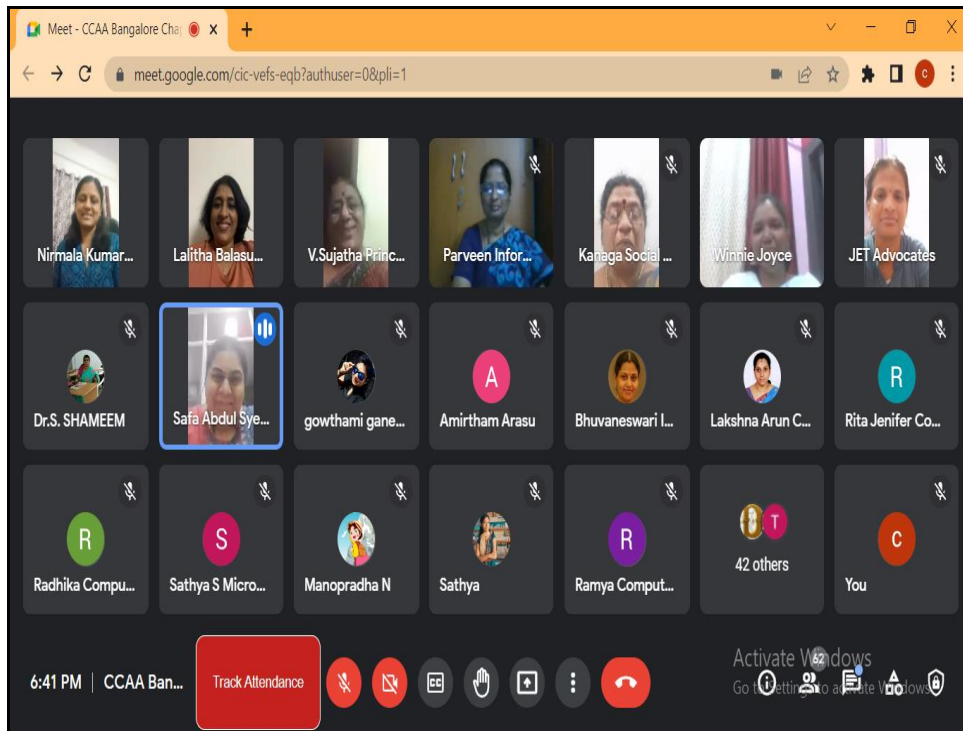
Meet - CCAA Bangalore Cha

meet.google.com/cic-vefs-eqb?authuser=0&pli=1

Nirmala Kumar...
Lalitha Balasu...
V.Sujatha Princ...
Parveen Infor...
Kanaga Social ...
Winnie Joyce
JET Advocates

Dr.S. SHAMEEM
Safa Abdul Sye...
gowthami gane...
A
Amirtham Arasu
Bhuvaneswari I...
Lakshna Arun C...
R
Rita Jenifer Co...

R
Radhika Compu...
S
Sathya S Micro...
Manopradha N
Sathya
R
Ramya Comput...
T
42 others
C
You

6:41 PM | CCAA Ban...
Track Attendance
Activate Windows
Go to Settings to activate Windows.
62